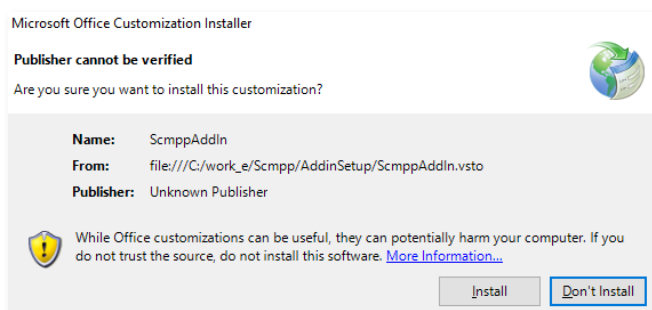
Microsoft Office Customization Installer

Publisher cannot be verified

Are you sure you want to install this customization?

| | |
|---|---|
| Name: | ScmppAddIn |
| From: | file:///C:/work_e/Scmpp/AddinSetup/ScmppAddIn.vsto |
| Publisher: | Unknown Publisher |

While Office customizations can be useful, they can potentially harm your computer. If you do not trust the source, do not install this software. More Information...

Install

Don't Install